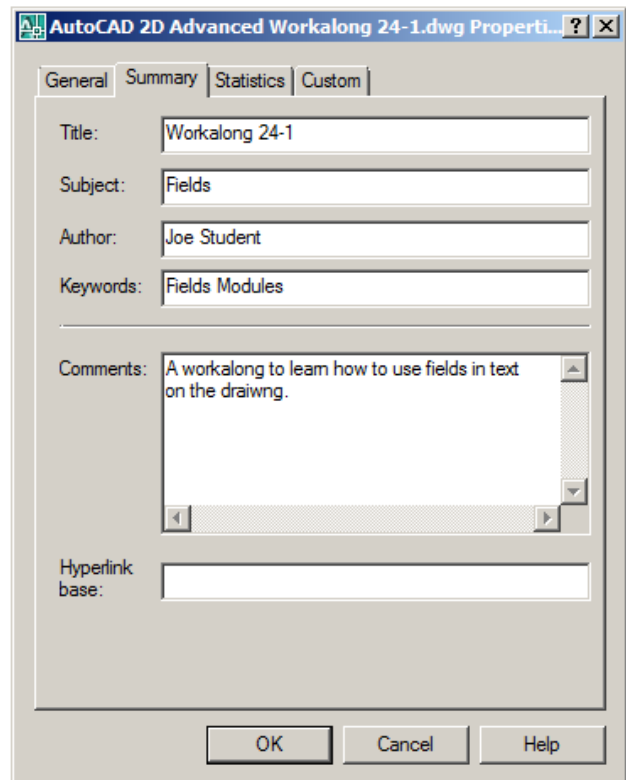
AutoCAD 2D Advanced Workalong 24-1.dwg Properti... ? X

General Summary Statistics Custom

Title: Workalong 24-1

Subject: Fields

Author: Joe Student

Keywords: Fields Modules

Comments: A workalong to learn how to use fields in text on the draiwng.

Hyperlink base:

OK Cancel Help